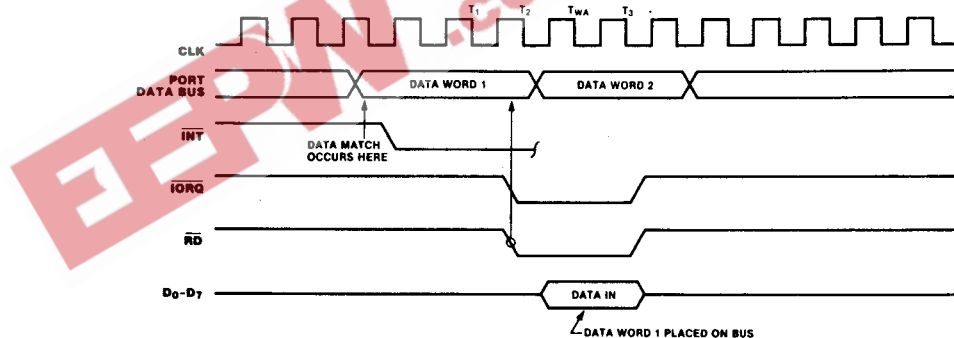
$T_1$ $T_2$ $T_{WA}$ $T_3$

CLK

PORT DATA BUS

DATA WORD 1

DATA WORD 2

$\overline{INT}$

DATA MATCH OCCURS HERE

$\overline{IORQ}$

$\overline{RD}$

$D_0$-$D_7$

DATA IN

DATA WORD 1 PLACED ON BUS

EEPW